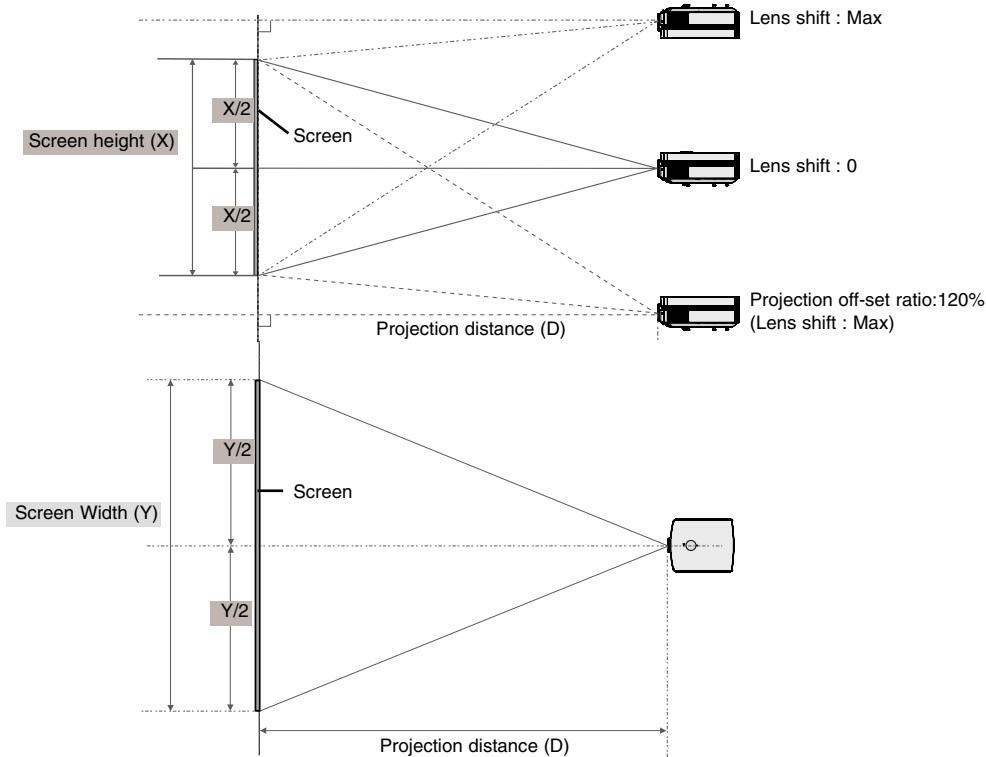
Lens shift : Max

X/2

Screen

Screen height (X)

Lens shift : 0

X/2

Projection off-set ratio:120%
(Lens shift : Max)

Projection distance (D)

Y/2

Screen

Screen Width (Y)

Y/2

Projection distance (D)